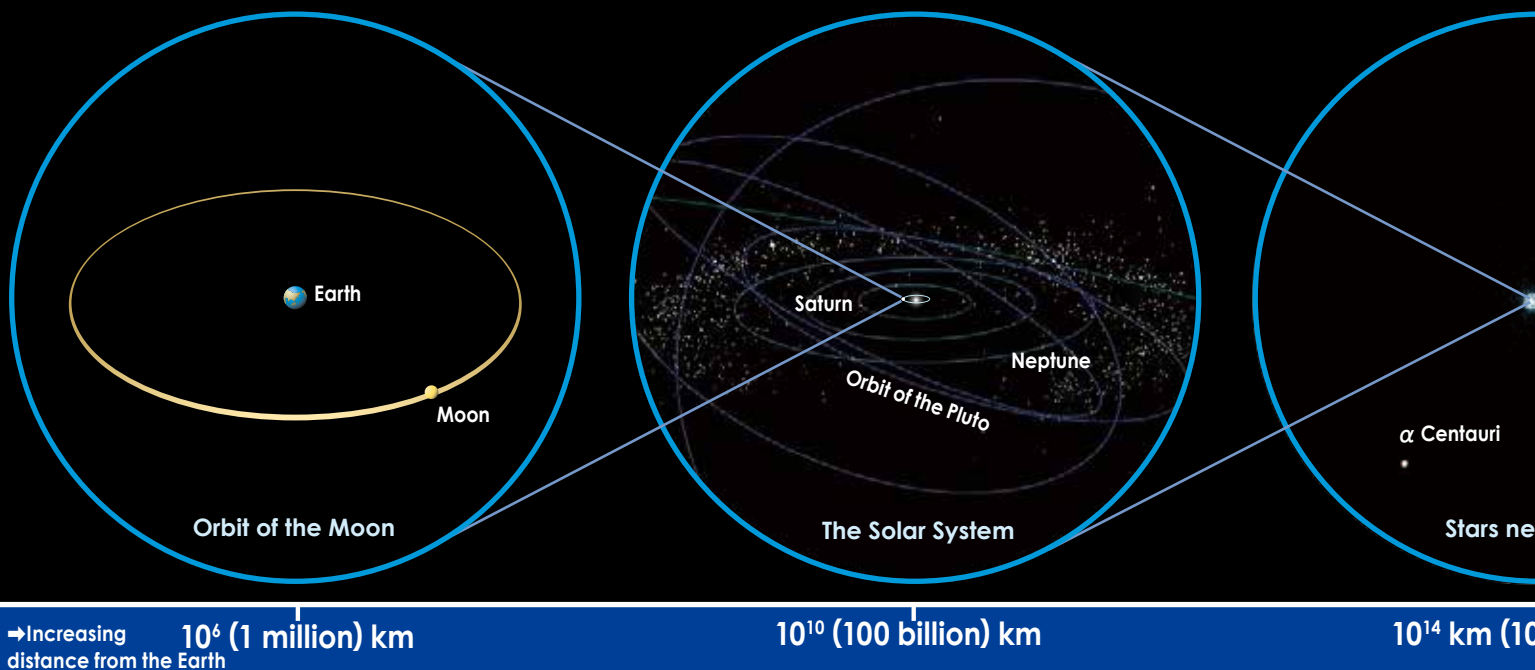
Earth

Moon

Orbit of the Moon

Saturn

Neptune

Orbit of the Pluto

The Solar System

$\alpha$ Centauri

Stars ne

➡Increasing distance from the Earth

$10^6$ (1 million) km

$10^{10}$ (100 billion) km

$10^{14}$ km (10